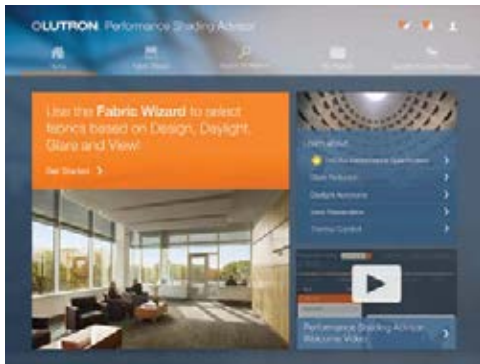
LUTRON Performance Shading Advisor

Info
Fabric Wizard
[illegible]
My Reports
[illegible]

Use the Fabric Wizard to select fabrics based on Design, Daylight, Glare and View!

Get Started >

Learn about:
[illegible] >
Glare Reduction >
Daylight Autonomy >
View Preservation >
Thermal Comfort >

Performance Shading Advisor Welcome Video >